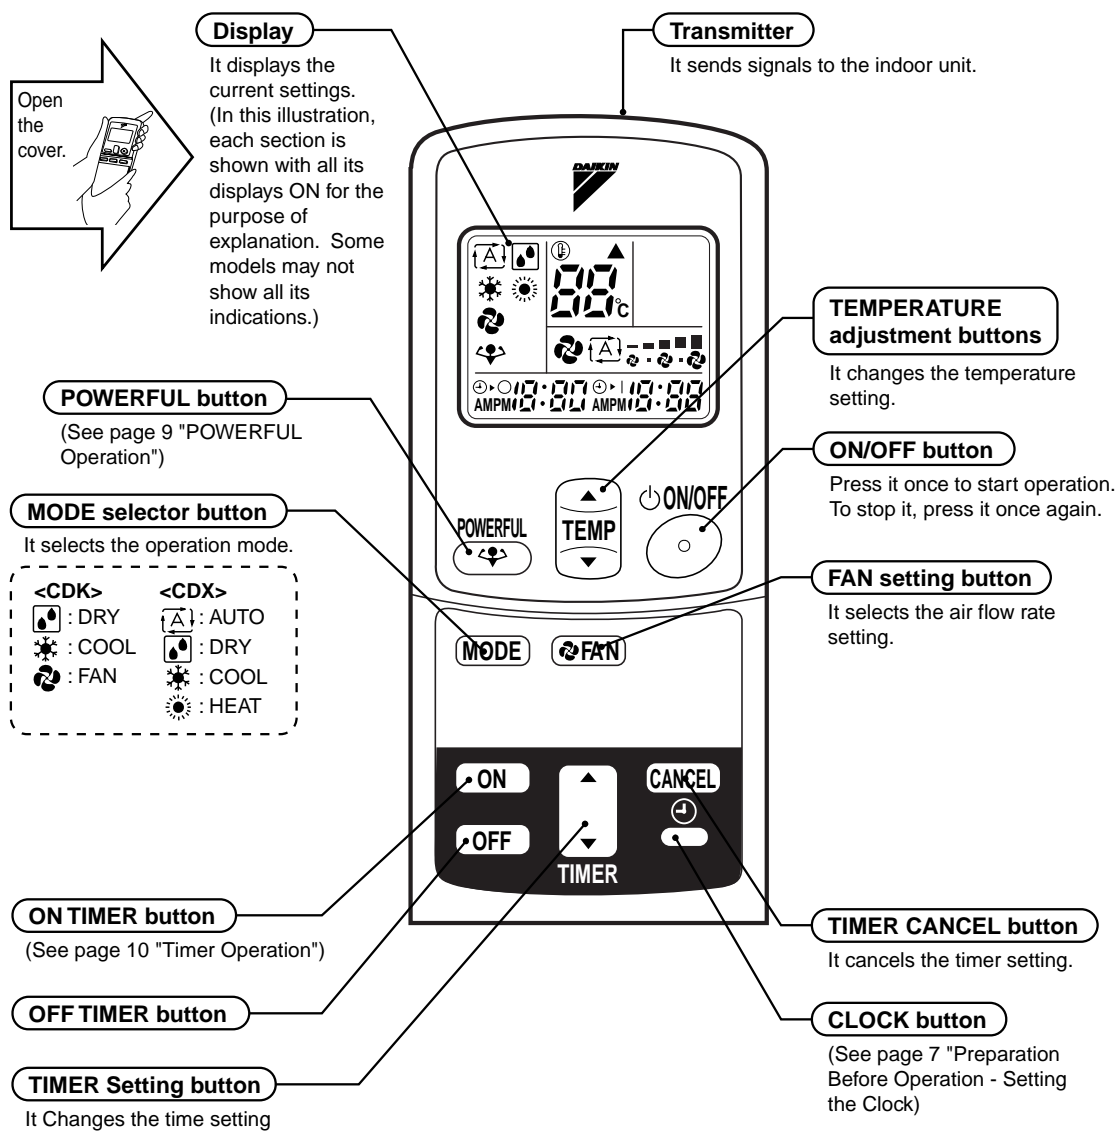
Open the cover.

Display
It displays the current settings. (In this illustration, each section is shown with all its displays ON for the purpose of explanation. Some models may not show all its indications.)

Transmitter
It sends signals to the indoor unit.

DAIKIN

88°C

AMPM 8:80 AMPM 8:88

TEMPERATURE adjustment buttons
It changes the temperature setting.

POWERFUL button
(See page 9 "POWERFUL Operation")

ON/OFF button
Press it once to start operation. To stop it, press it once again.

MODE selector button
It selects the operation mode.

<CDK>
: DRY
: COOL
: FAN

<CDX>
: AUTO
: DRY
: COOL
: HEAT

POWERFUL

TEMP

ON/OFF

FAN setting button
It selects the air flow rate setting.

MODE

FAN

ON

OFF

TIMER

CANCEL

ON TIMER button
(See page 10 "Timer Operation")

TIMER CANCEL button
It cancels the timer setting.

OFF TIMER button

CLOCK button
(See page 7 "Preparation Before Operation - Setting the Clock)

TIMER Setting button
It Changes the time setting